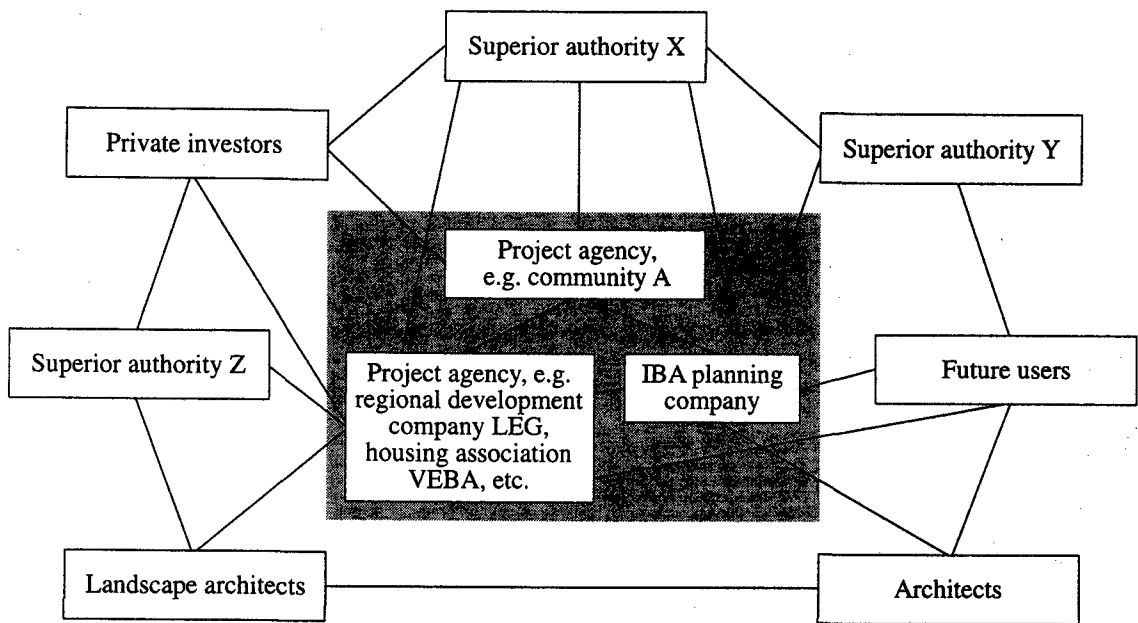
Superior authority X

Private investors

Superior authority Y

Project agency, e.g. community A

Superior authority Z

Project agency, e.g. regional development company LEG, housing association VEBA, etc.

IBA planning company

Future users

Landscape architects

Architects